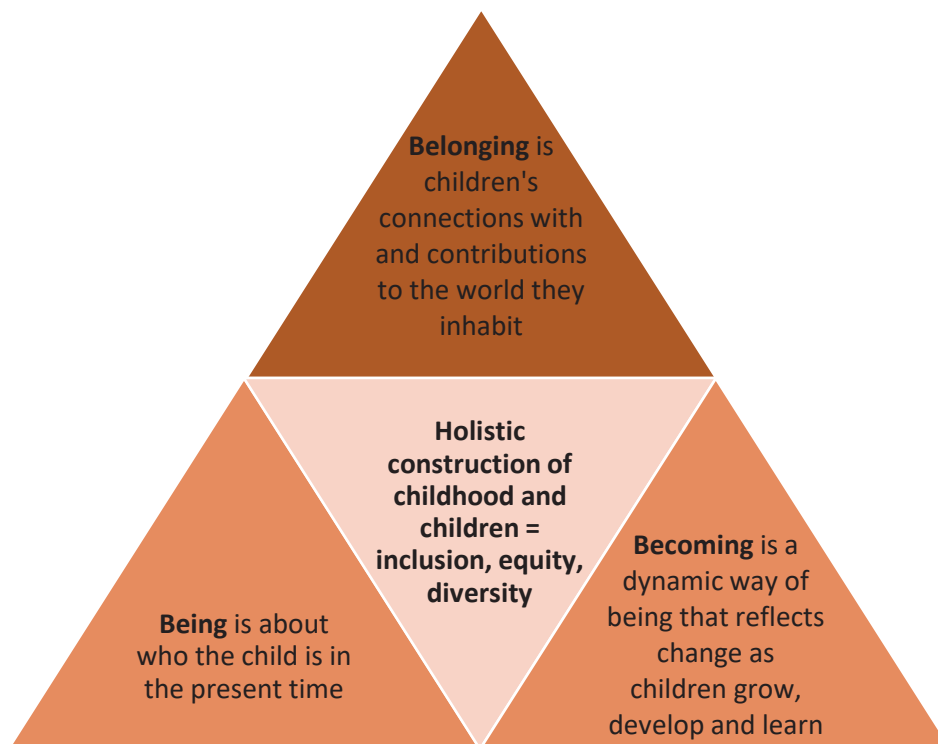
**Belonging** is children's connections with and contributions to the world they inhabit

**Holistic construction of childhood and children = inclusion, equity, diversity**

**Being** is about who the child is in the present time

**Becoming** is a dynamic way of being that reflects change as children grow, develop and learn